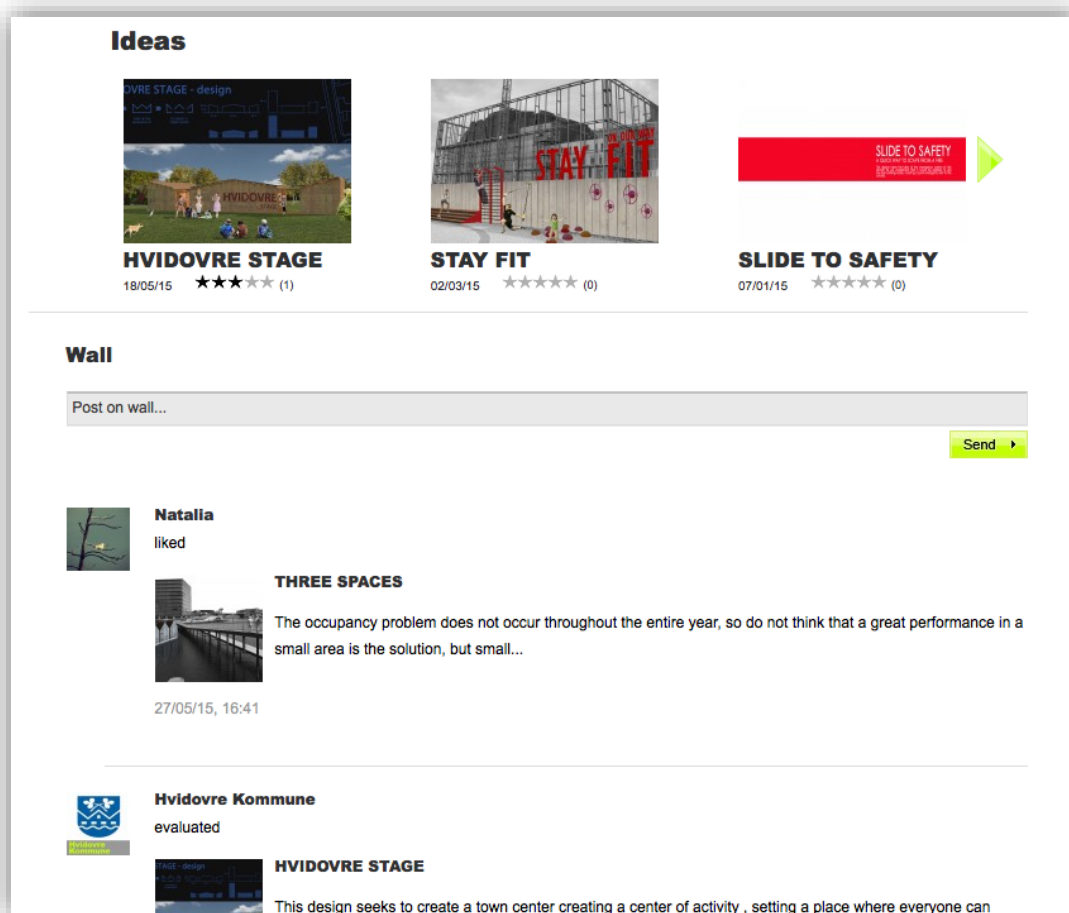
Ideas

OVRE STAGE - design

HVIDOVRE STAGE
18/05/15 ★★★★★ (1)

STAY FIT

STAY FIT
02/03/15 ★★★★★ (0)

SLIDE TO SAFETY

SLIDE TO SAFETY
07/01/15 ★★★★★ (0)

Wall

Post on wall...

Send

Natalia
liked

THREE SPACES
The occupancy problem does not occur throughout the entire year, so do not think that a great performance in a small area is the solution, but small...

27/05/15, 16:41

Hvidovre Kommune
evaluated

Hvidovre Kommune

STAGE - design

HVIDOVRE STAGE
This design seeks to create a town center creating a center of activity , setting a place where everyone can